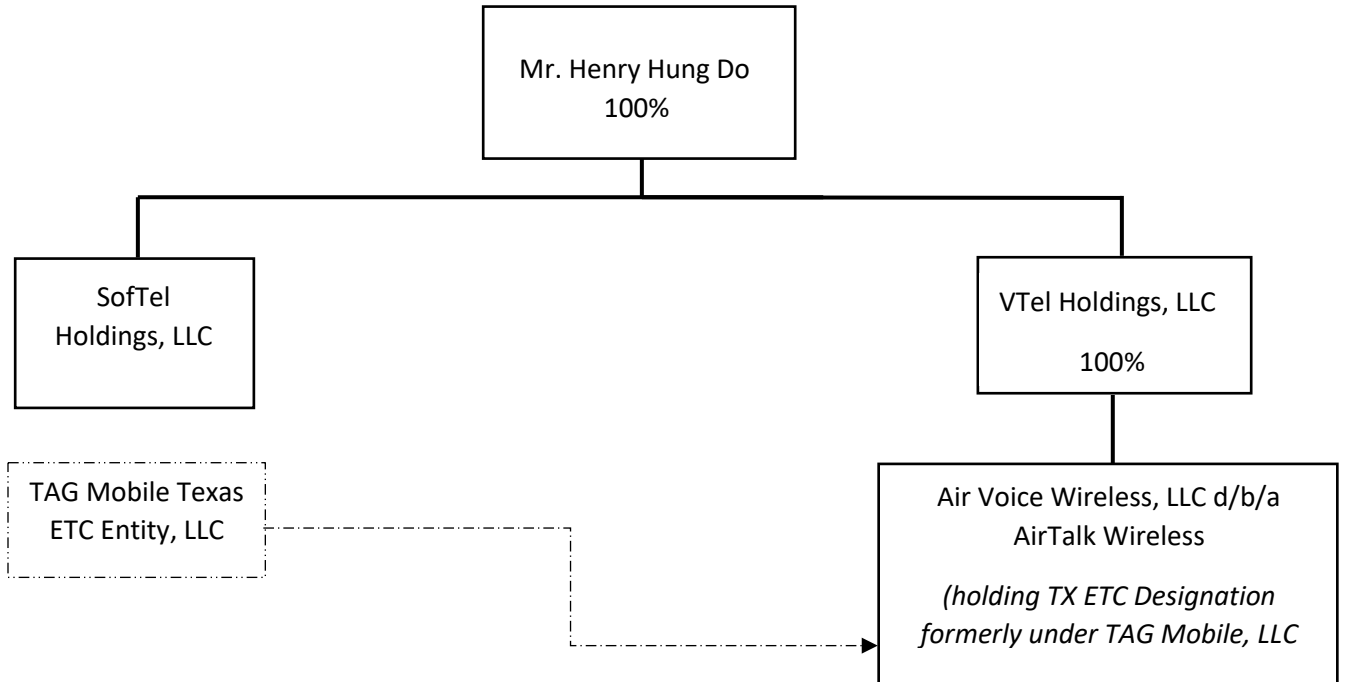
Mr. Henry Hung Do
100%

SofTel Holdings, LLC

VTel Holdings, LLC
100%

TAG Mobile Texas ETC Entity, LLC

Air Voice Wireless, LLC d/b/a AirTalk Wireless

*(holding TX ETC Designation formerly under TAG Mobile, LLC*